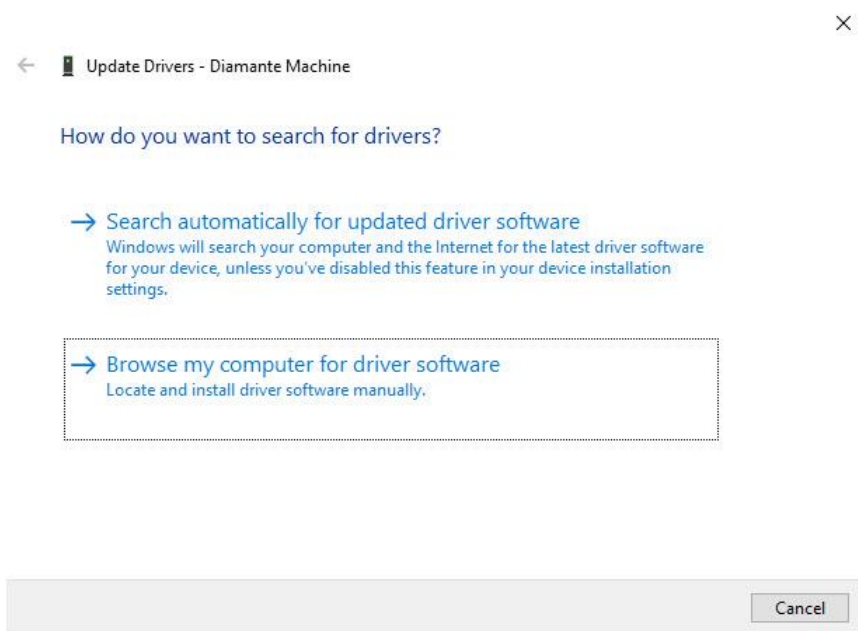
×

← Update Drivers - Diamante Machine

How do you want to search for drivers?

→ Search automatically for updated driver software
Windows will search your computer and the Internet for the latest driver software for your device, unless you've disabled this feature in your device installation settings.

→ Browse my computer for driver software
Locate and install driver software manually.

Cancel